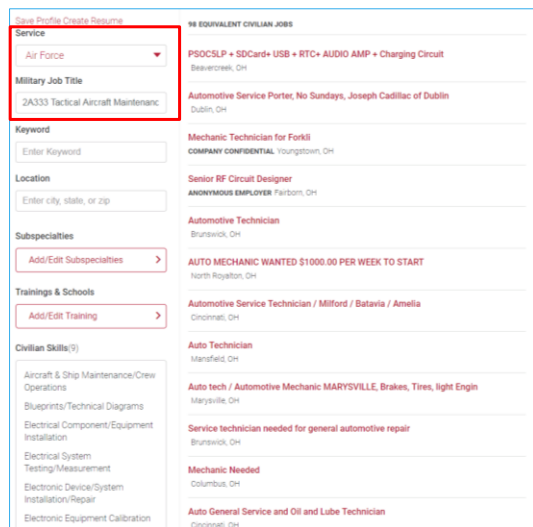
Save Profile Create Resume

Service

Air Force

Military Job Title

2A333 Tactical Aircraft Maintenanc

Keyword

Enter Keyword

Location

Enter city, state, or zip

Subspecialties

Add/Edit Subspecialties

Trainings & Schools

Add/Edit Training

Civilian Skills(9)

Aircraft & Ship Maintenance/Crew Operations

Blueprints/Technical Diagrams

Electrical Component/Equipment Installation

Electrical System Testing/Measurement

Electronic Device/System Installation/Repair

Electronic Equipment Calibration

96 EQUIVALENT CIVILIAN JOBS

PSOC5LP + SDCard+ USB + RTC+ AUDIO AMP + Charging Circuit
Beavercreek, OH

Automotive Service Porter, No Sundays, Joseph Cadillac of Dublin
Dublin, OH

Mechanic Technician for Forkli
COMPANY CONFIDENTIAL Youngstown, OH

Senior RF Circuit Designer
ANONYMOUS EMPLOYER Fairborn, OH

Automotive Technician
Brunswick, OH

AUTO MECHANIC WANTED $1000.00 PER WEEK TO START
North Royalton, OH

Automotive Service Technician / Milford / Batavia / Amelia
Cincinnati, OH

Auto Technician
Mansfield, OH

Auto tech / Automotive Mechanic MARYSVILLE, Brakes, Tires, light Engin
Marysville, OH

Service technician needed for general automotive repair
Brunswick, OH

Mechanic Needed
Columbus, OH

Auto General Service and Oil and Lube Technician
Cincinnati, OH